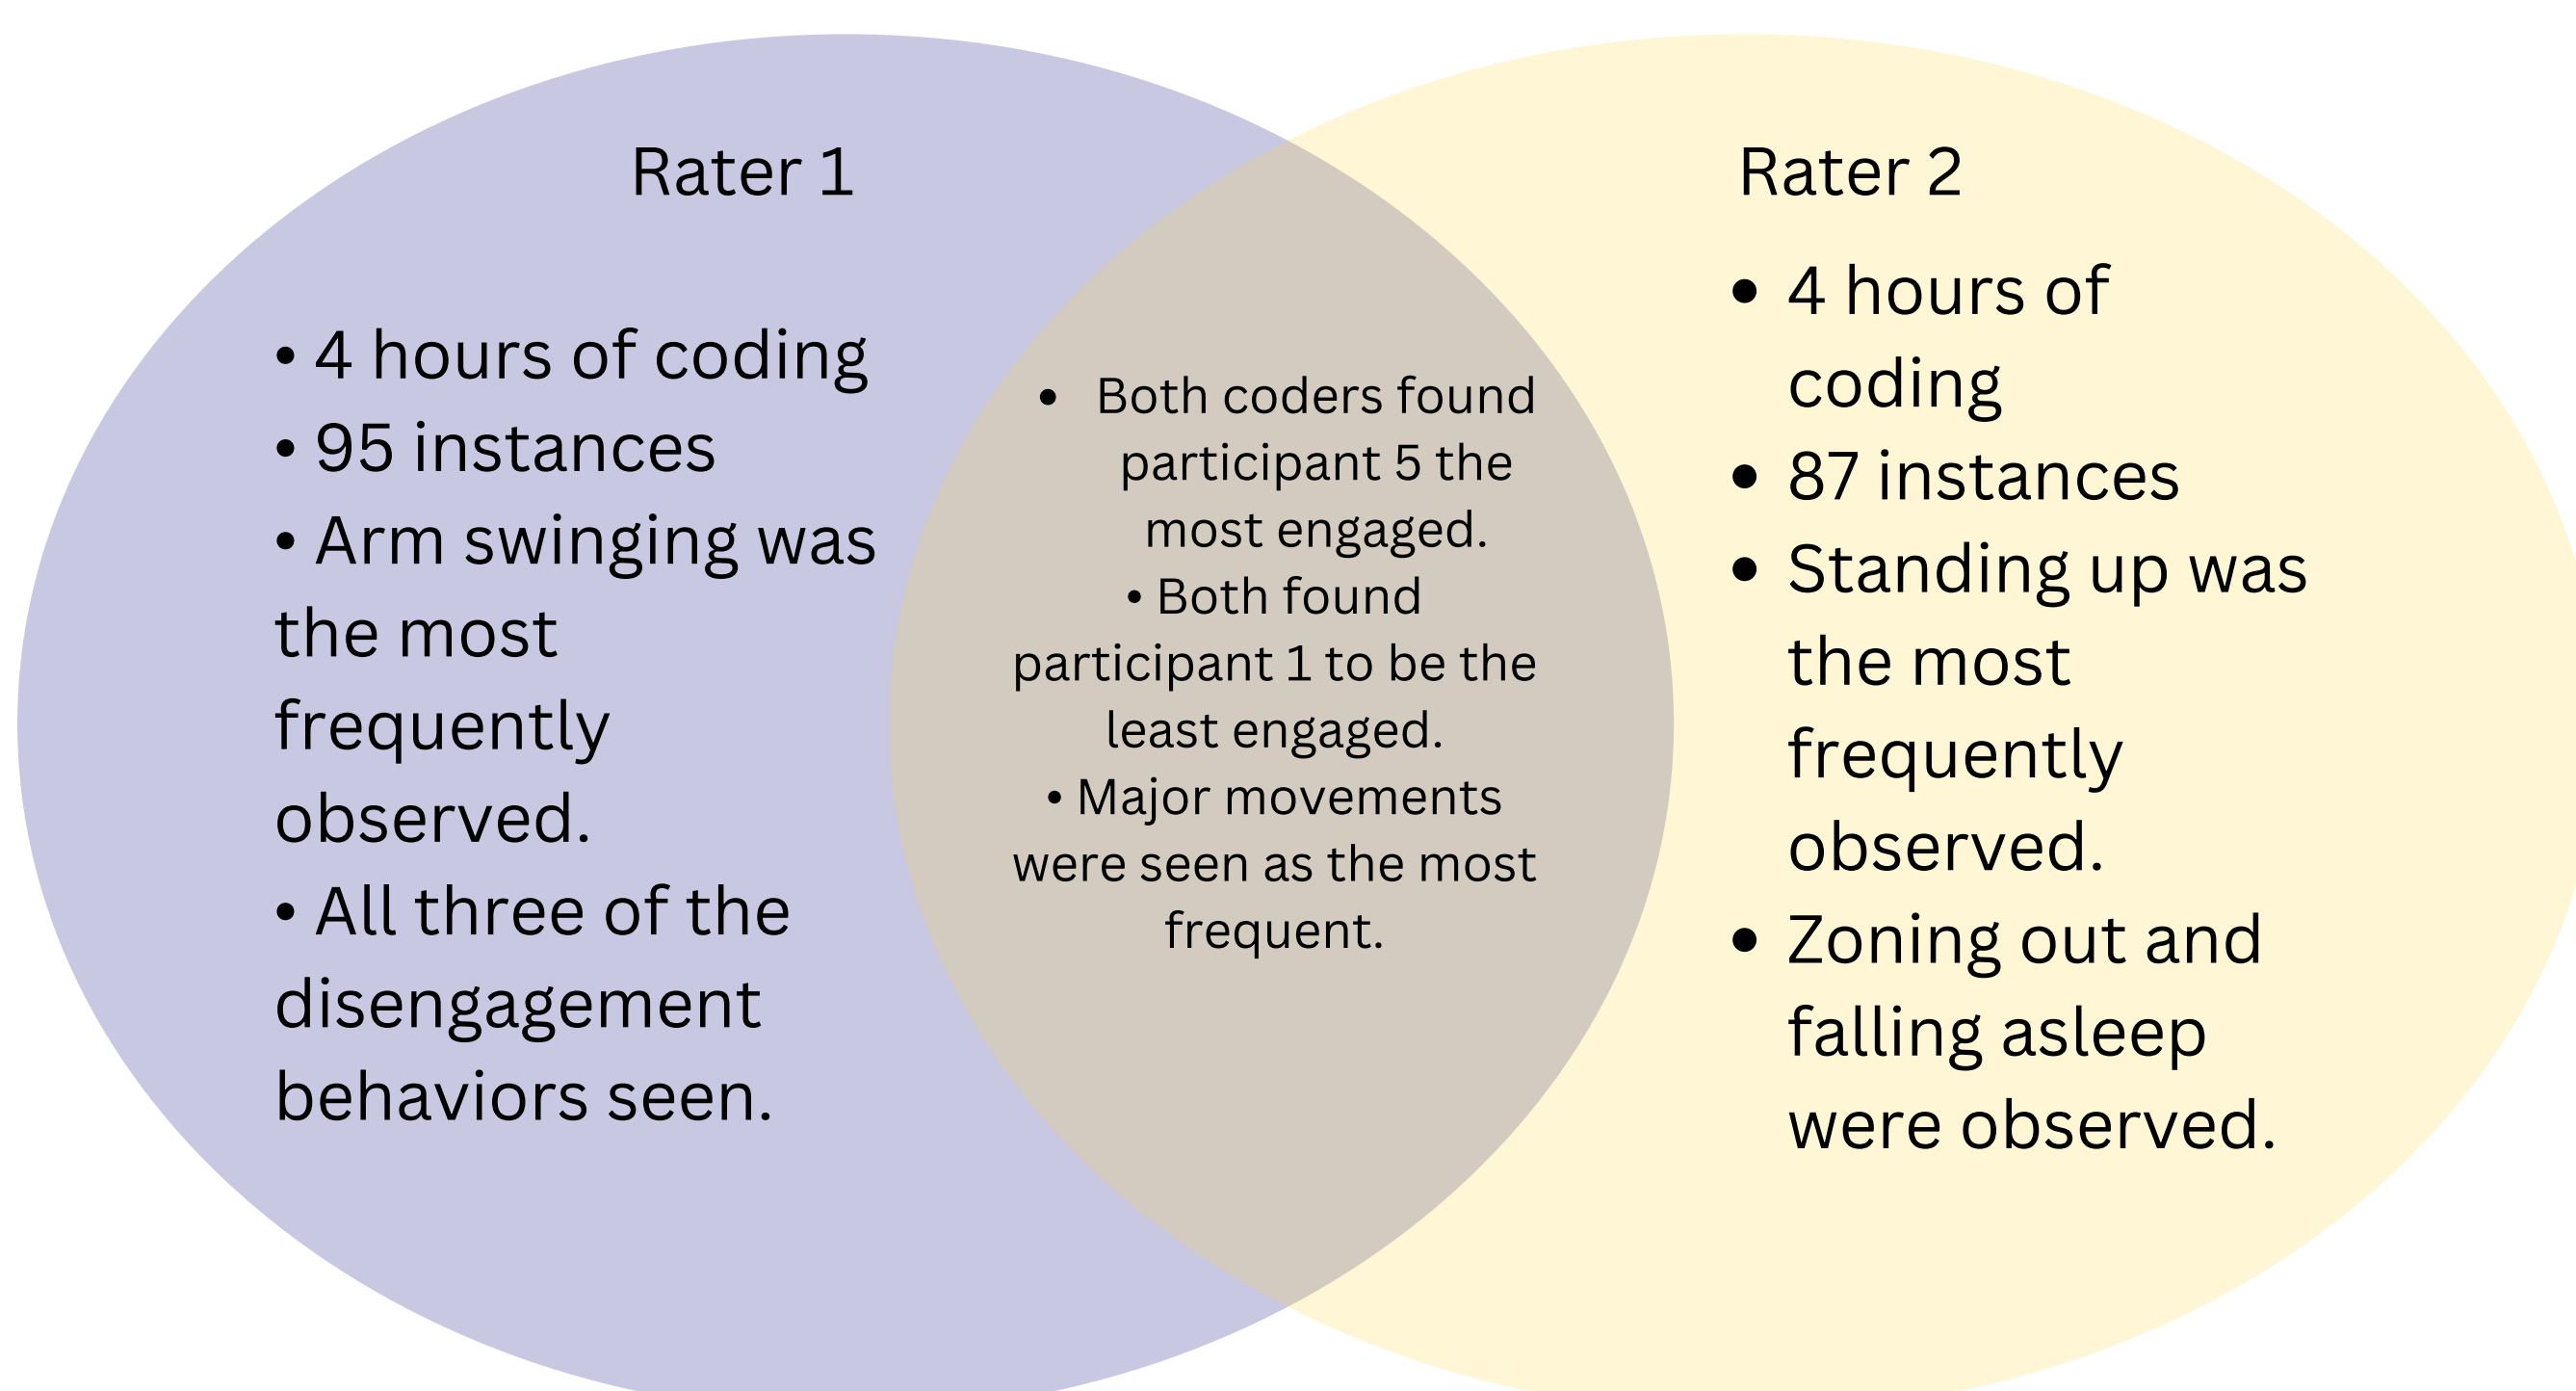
Rater 1

• 4 hours of coding
• 95 instances
• Arm swinging was the most frequently observed.
• All three of the disengagement behaviors seen.

• Both coders found participant 5 the most engaged.
• Both found participant 1 to be the least engaged.
• Major movements were seen as the most frequent.

Rater 2

• 4 hours of coding
• 87 instances
• Standing up was the most frequently observed.
• Zoning out and falling asleep were observed.